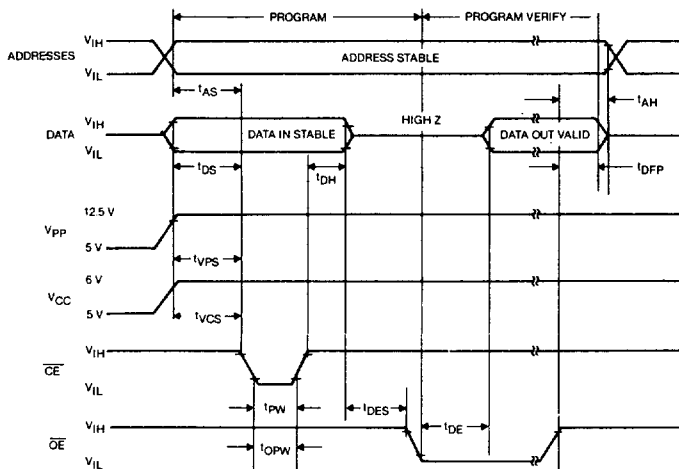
PROGRAM
PROGRAM VERIFY
ADDRESSES
$V_{IH}$
$V_{IL}$
ADDRESS STABLE
$t_{AS}$
$t_{AH}$
DATA
$V_{IH}$
$V_{IL}$
DATA IN STABLE
HIGH Z
DATA OUT VALID
$t_{DS}$
$t_{DH}$
$t_{DFP}$
$V_{PP}$
12.5 V
5 V
$t_{VPS}$
$V_{CC}$
6 V
5 V
$t_{VCS}$
$\overline{CE}$
$V_{IH}$
$V_{IL}$
$t_{PW}$
$t_{DES}$
$t_{DE}$
$\overline{OE}$
$V_{IH}$
$V_{IL}$
$t_{OPW}$